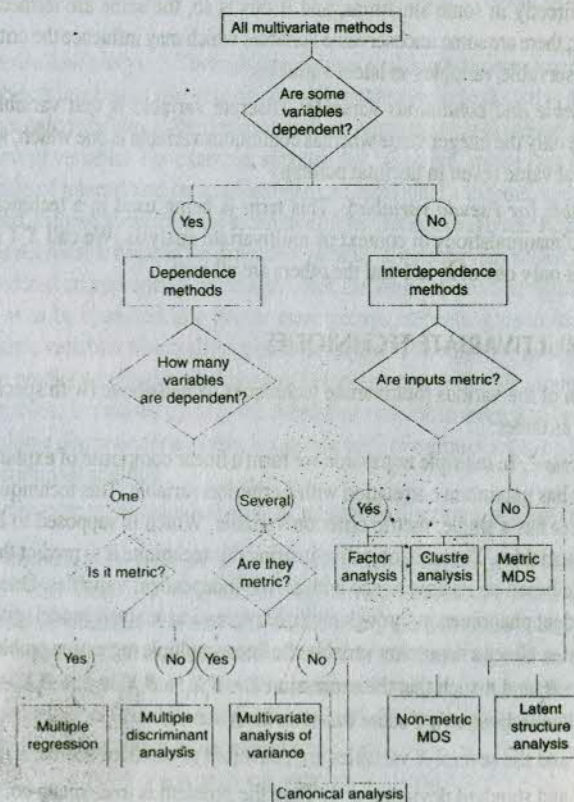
All multivariate methods

Are some variables dependent?

Yes

No

Dependence methods

Interdependence methods

How many variables are dependent?

Are inputs metric?

One

Several

Yes

No

Is it metric?

Are they metric?

Factor analysis

Clustre analysis

Metric MDS

Yes

No

Yes

No

Multiple regression

Multiple discriminant analysis

Multivariate analysis of variance

Non-metric MDS

Latent structure analysis

Canonical analysis